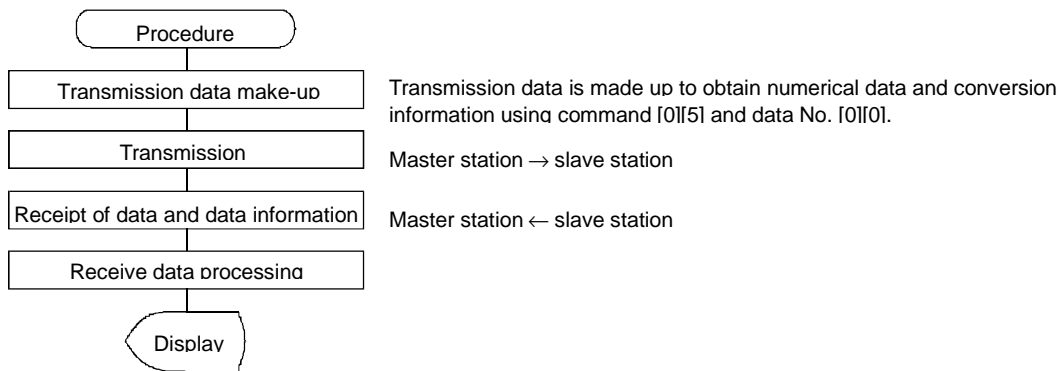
Procedure

Transmission data make-up

Transmission data is made up to obtain numerical data and conversion information using command [0][5] and data No. [0][0].

Transmission

Master station $\rightarrow$ slave station

Receipt of data and data information

Master station $\leftarrow$ slave station

Receive data processing

Display